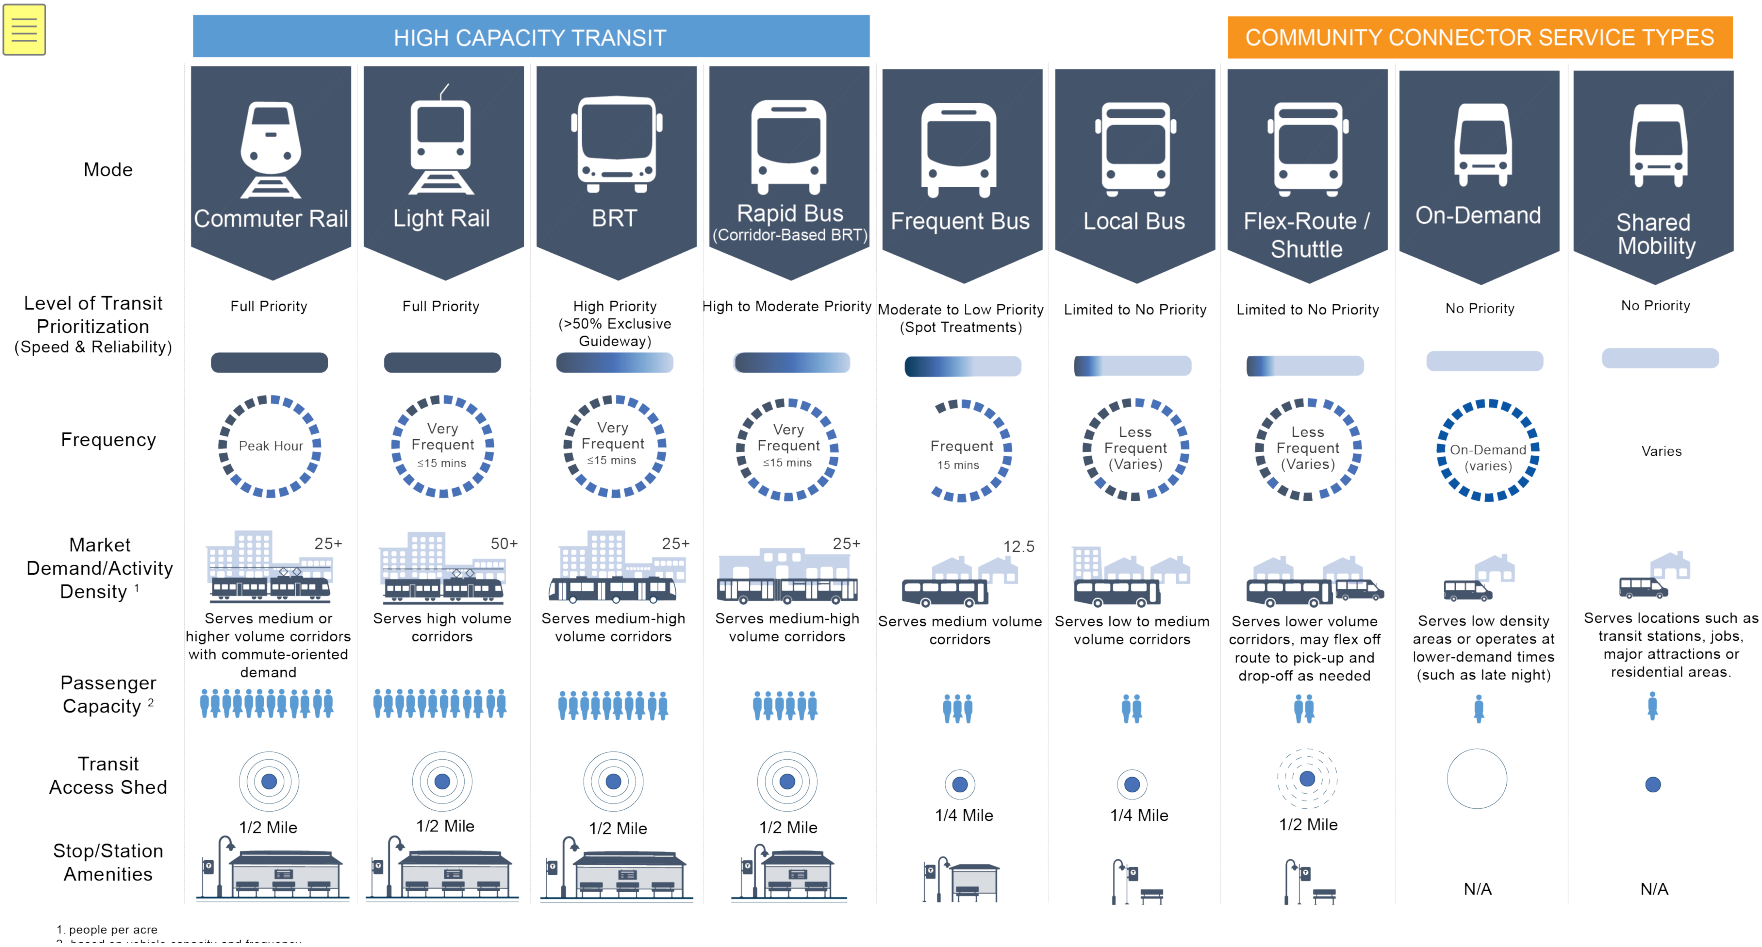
HIGH CAPACITY TRANSIT

COMMUNITY CONNECTOR SERVICE TYPES

| | | | | | | | | | |
|---|---|---|---|---|---|---|---|---|---|
| Mode | Commuter Rail | Light Rail | BRT | Rapid Bus (Corridor-Based BRT) | Frequent Bus | Local Bus | Flex-Route / Shuttle | On-Demand | Shared Mobility |
| Level of Transit Prioritization (Speed & Reliability) | Full Priority | Full Priority | High Priority (>50% Exclusive Guideway) | High to Moderate Priority | Moderate to Low Priority (Spot Treatments) | Limited to No Priority | Limited to No Priority | No Priority | No Priority |
| Frequency | Peak Hour | Very Frequent ≤15 mins | Very Frequent ≤15 mins | Very Frequent ≤15 mins | Frequent 15 mins | Less Frequent (Varies) | Less Frequent (Varies) | On-Demand (varies) | Varies |
| Market Demand/Activity Density ¹ | 25+ Serves medium or higher volume corridors with commute-oriented demand | 50+ Serves high volume corridors | 25+ Serves medium-high volume corridors | 25+ Serves medium-high volume corridors | 12.5 Serves medium volume corridors | Serves low to medium volume corridors | Serves lower volume corridors, may flex off route to pick-up and drop-off as needed | Serves low density areas or operates at lower-demand times (such as late night) | Serves locations such as transit stations, jobs, major attractions or residential areas. |
| Passenger Capacity ² | | | | | | | | | |
| Transit Access Shed | 1/2 Mile | 1/2 Mile | 1/2 Mile | 1/2 Mile | 1/4 Mile | 1/4 Mile | 1/2 Mile | | |
| Stop/Station Amenities | | | | | | | | N/A | N/A |

1. people per acre
2. based on vehicle capacity and frequency